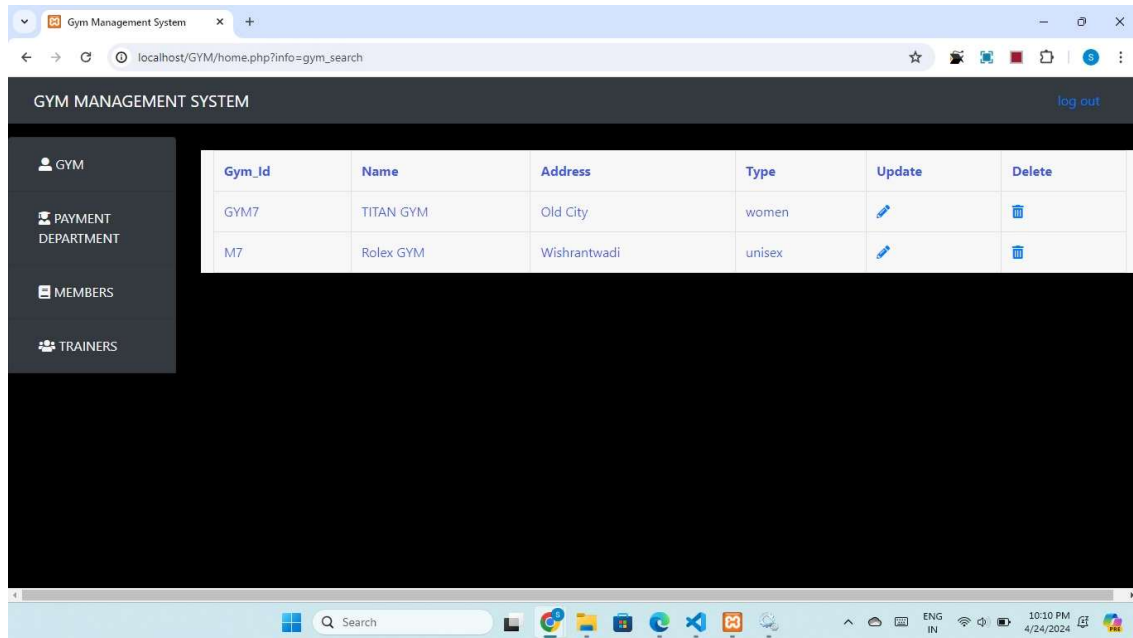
Gym Management System

localhost/GYM/home.php?info=gym_search

GYM MANAGEMENT SYSTEM

log out

GYM

PAYMENT DEPARTMENT

MEMBERS

TRAINERS

| Gym_Id | Name | Address | Type | Update | Delete |
|---|---|---|---|---|---|
| GYM7 | TITAN GYM | Old City | women | | |
| M7 | Rolex GYM | Wishrantwadi | unisex | | |

Search

ENG IN

10:10 PM
4/24/2024